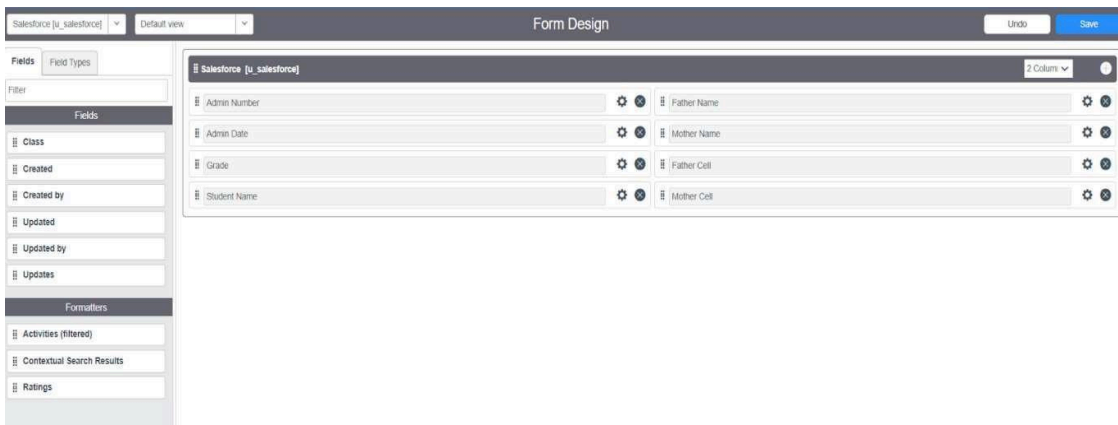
Salesforce [u_salesforce]
Default view
Form Design
Undo
Save

Fields
Field Types
Filter
Fields
Class
Created
Created by
Updated
Updated by
Updates
Formatters
Activities (filtered)
Contextual Search Results
Ratings

Salesforce [u_salesforce]
2 Colum
Admin Number
Father Name
Admin Date
Mother Name
Grade
Father Cell
Student Name
Mother Cell